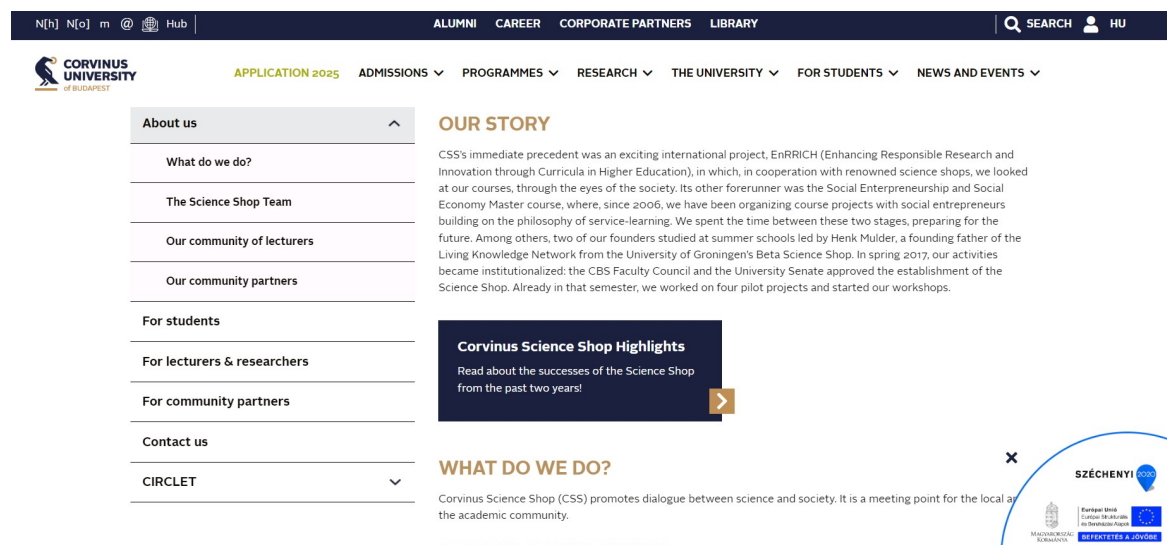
N[h] N[o] m @ Hub

ALUMNI CAREER CORPORATE PARTNERS LIBRARY

SEARCH HU

CORVINUS UNIVERSITY of BUDAPEST

APPLICATION 2025 ADMISSIONS PROGRAMMES RESEARCH THE UNIVERSITY FOR STUDENTS NEWS AND EVENTS

About us

What do we do?

The Science Shop Team

Our community of lecturers

Our community partners

For students

For lecturers & researchers

For community partners

Contact us

CIRCLET

OUR STORY

CSS's immediate precedent was an exciting international project, EnRRICH (Enhancing Responsible Research and Innovation through Curricula in Higher Education), in which, in cooperation with renowned science shops, we looked at our courses, through the eyes of the society. Its other forerunner was the Social Enterpreneurship and Social Economy Master course, where, since 2006, we have been organizing course projects with social entrepreneurs building on the philosophy of service-learning. We spent the time between these two stages, preparing for the future. Among others, two of our founders studied at summer schools led by Henk Mulder, a founding father of the Living Knowledge Network from the University of Groningen's Beta Science Shop. In spring 2017, our activities became institutionalized: the CBS Faculty Council and the University Senate approved the establishment of the Science Shop. Already in that semester, we worked on four pilot projects and started our workshops.

Corvinus Science Shop Highlights

Read about the successes of the Science Shop from the past two years!

WHAT DO WE DO?

Corvinus Science Shop (CSS) promotes dialogue between science and society. It is a meeting point for the local a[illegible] the academic community.

SZÉCHENYI 2020

MAGYARORSZÁG KORMÁNYA

Európai Unió Európai Strukturális és Beruházási Alapok

BEFEKTETÉS A JÖVŐBE